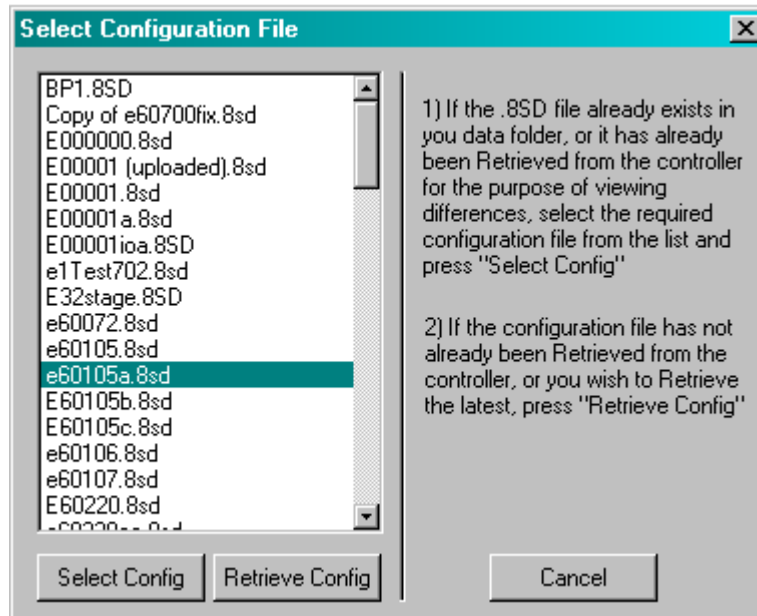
Select Configuration File

BP1.8SD
Copy of e60700fix.8sd
E000000.8sd
E00001 (uploaded).8sd
E00001.8sd
E00001a.8sd
E00001ioa.8SD
e1Test702.8sd
E32stage.8SD
e60072.8sd
e60105.8sd
e60105a.8sd
E60105b.8sd
E60105c.8sd
e60106.8sd
e60107.8sd
E60220.8sd
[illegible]

1) If the .8SD file already exists in you data folder, or it has already been Retrieved from the controller for the purpose of viewing differences, select the required configuration file from the list and press "Select Config"

2) If the configuration file has not already been Retrieved from the controller, or you wish to Retrieve the latest, press "Retrieve Config"

Select Config
Retrieve Config
Cancel